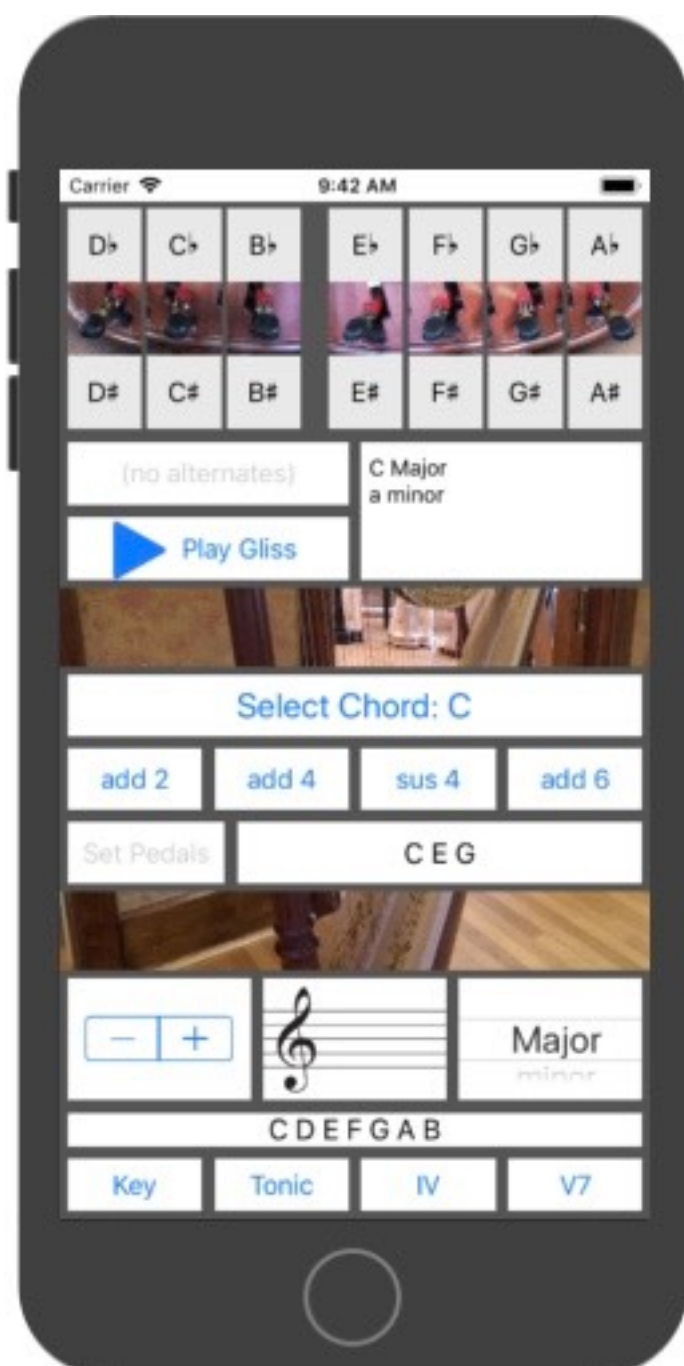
Carrier 9:42 AM

| D♭ | C♭ | B♭ | E♭ | F♭ | G♭ | A♭ |
|---|---|---|---|---|---|---|
| D♯ | C♯ | B♯ | E♯ | F♯ | G♯ | A♯ |

(no alternates)

C Major
a minor

Play Gliss

Select Chord: C

add 2 add 4 sus 4 add 6

Set Pedals C E G

− +

Major
minor

C D E F G A B

Key Tonic IV V7